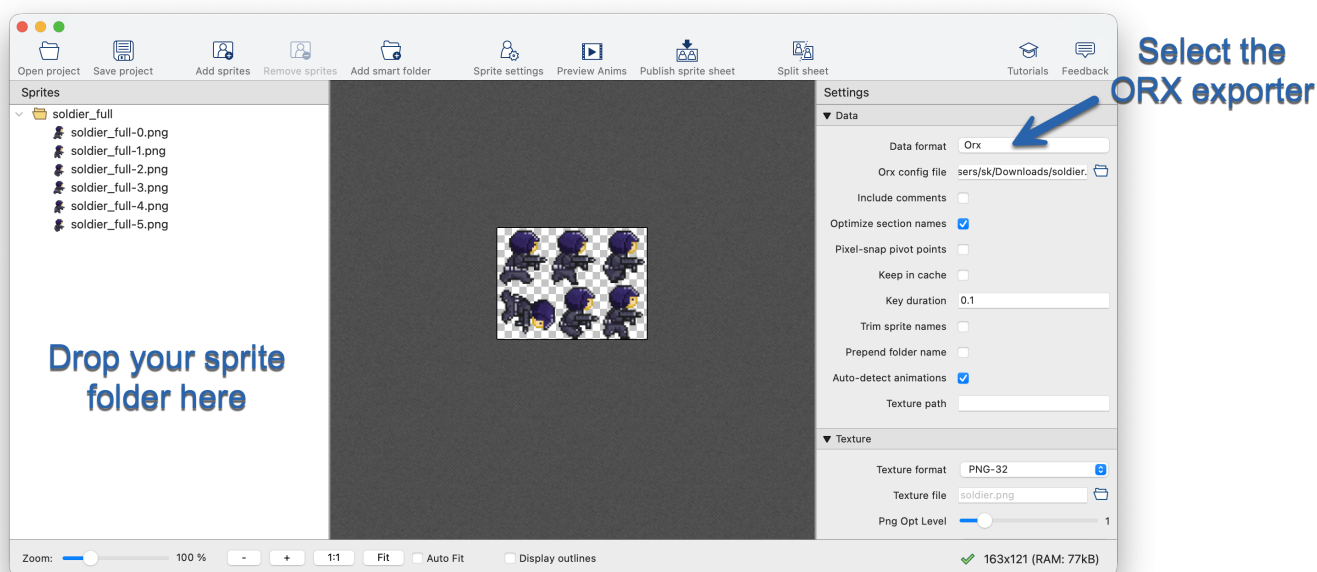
Open project Save project Add sprites Remove sprites Add smart folder Sprite settings Preview Anims Publish sprite sheet Split sheet Tutorials Feedback

Select the ORX exporter

Sprites

soldier_full
soldier_full-0.png
soldier_full-1.png
soldier_full-2.png
soldier_full-3.png
soldier_full-4.png
soldier_full-5.png

Drop your sprite folder here

Settings

▼ Data

Data format Orx
Orx config file sers/sk/Downloads/soldier.
Include comments
Optimize section names
Pixel-snap pivot points
Keep in cache
Key duration 0.1
Trim sprite names
Prepend folder name
Auto-detect animations
Texture path

▼ Texture

Texture format PNG-32
Texture file soldier.png
Png Opt Level 1

Zoom: 100 % - + 1:1 Fit Auto Fit Display outlines

163x121 (RAM: 77kB)